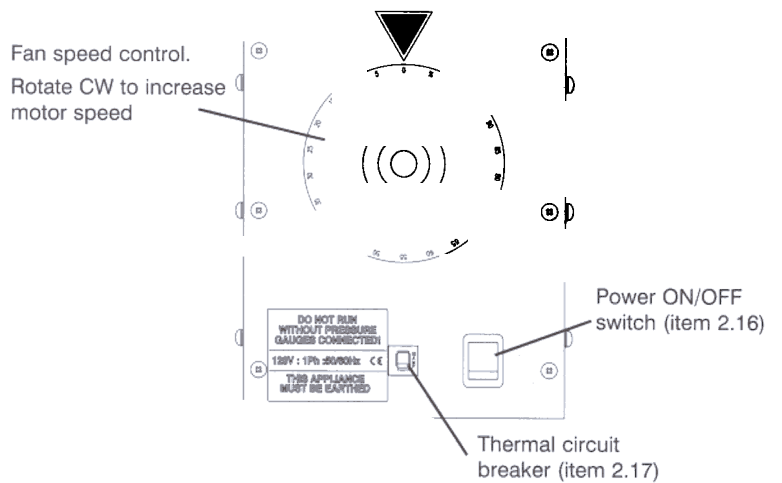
Fan speed control.
Rotate CW to increase motor speed

5 0 5

DO NOT RUN WITHOUT PRESSURE GAUGES CONNECTED!
120V : 1Ph :50/60Hz CE
THIS APPLIANCE MUST BE EARTHED

Power ON/OFF switch (item 2.16)

Thermal circuit breaker (item 2.17)